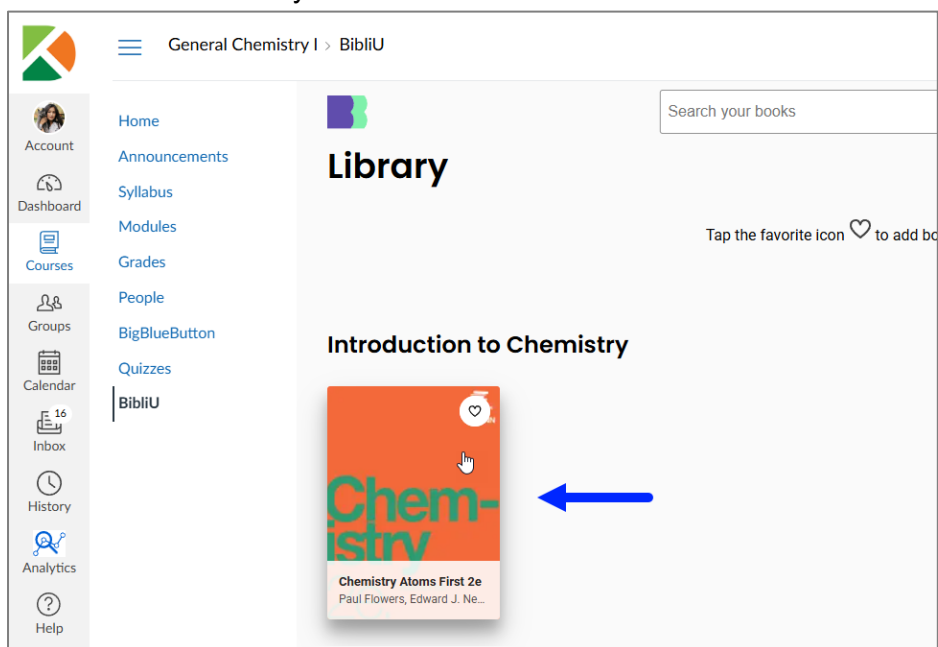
General Chemistry I > BibliU

Account
Dashboard
Courses
Groups
Calendar
16
Inbox
History
Analytics
Help

Home
Announcements
Syllabus
Modules
Grades
People
BigBlueButton
Quizzes
BibliU

Search your books

Library

Tap the favorite icon to add bo

Introduction to Chemistry

Chem-istry

Chemistry Atoms First 2e
Paul Flowers, Edward J. Ne...